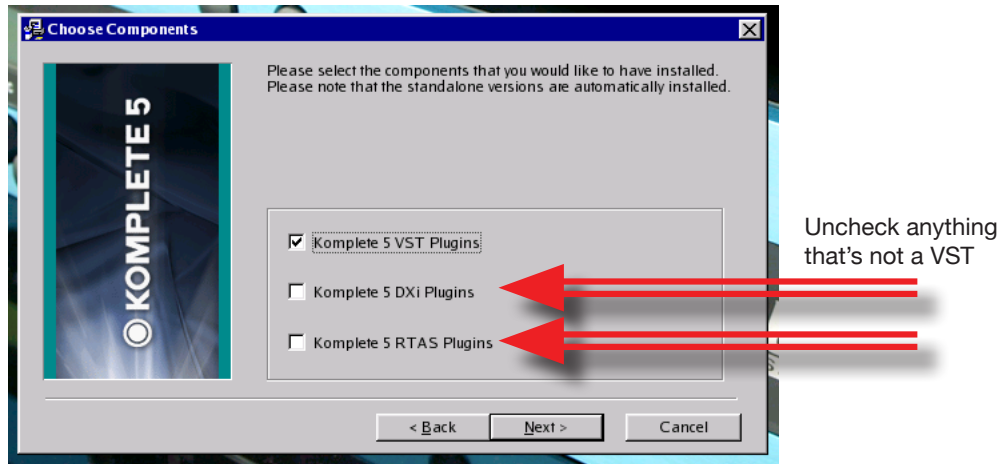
Choose Components

KOMPLETE 5

Please select the components that you would like to have installed. Please note that the standalone versions are automatically installed.

☑ Komplete 5 VST Plugins

☐ Komplete 5 DXi Plugins

☐ Komplete 5 RTAS Plugins

< Back

Next >

Cancel

Uncheck anything that's not a VST